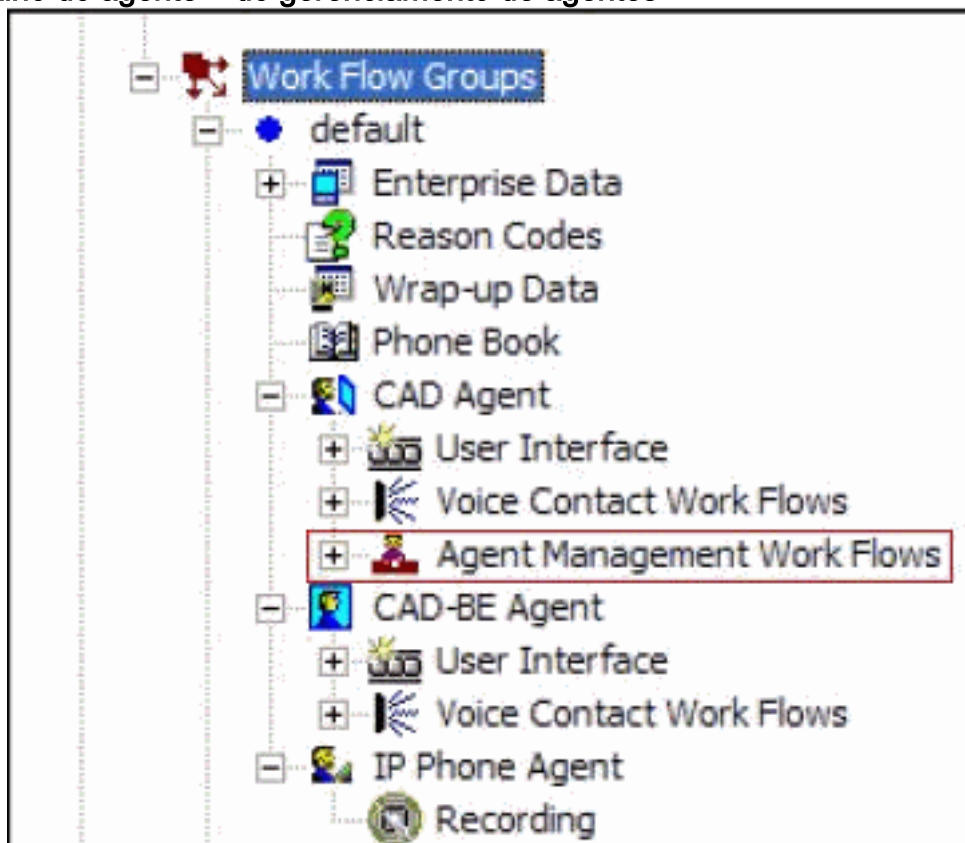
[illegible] de gerenciamento de agentes

Work Flow Groups
default
Enterprise Data
Reason Codes
Wrap-up Data
Phone Book
CAD Agent
User Interface
Voice Contact Work Flows
Agent Management Work Flows
CAD-BE Agent
User Interface
Voice Contact Work Flows
IP Phone Agent
Recording